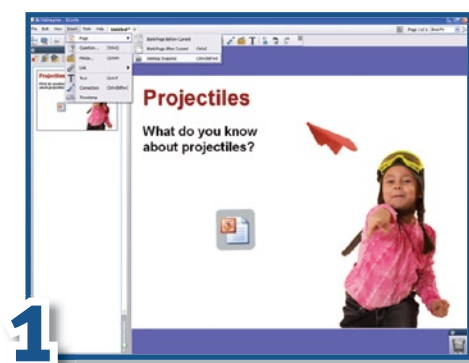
File Edit View Insert Tools Help

Page

Question... Ctrl+Q

Media... Ctrl+M

Link

Text Ctrl+T

Connectors Ctrl+Shift+C

Timestamp

Blank Page Before Current

Blank Page After Current Ctrl+J

Desktop Snapshot Ctrl+Shift+I

Page 1 of 1

Projectiles

What do you know about projectiles?

Projectiles

What do you know about projectiles?

1